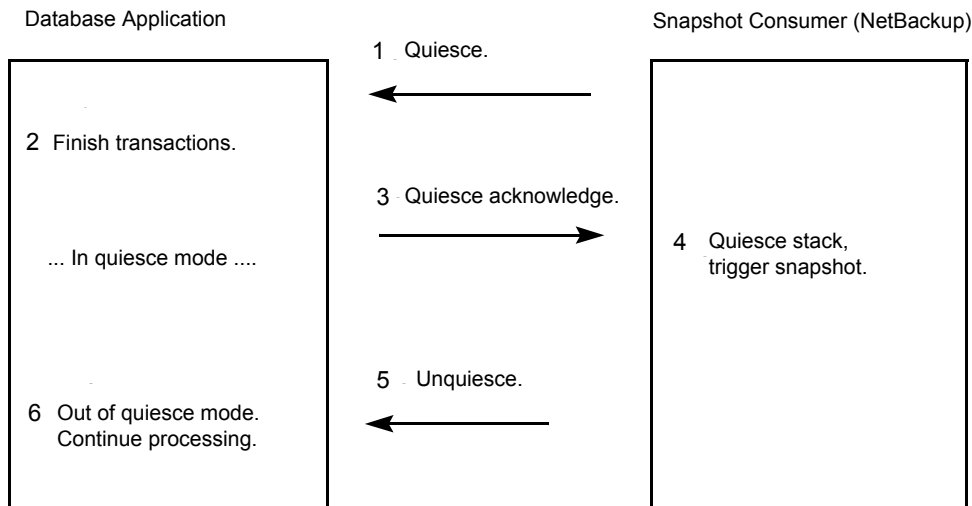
Database Application

Snapshot Consumer (NetBackup)

1 Quiesce.

2 Finish transactions.

3 Quiesce acknowledge.

... In quiesce mode ....

4 Quiesce stack, trigger snapshot.

5 Unquiesce.

6 Out of quiesce mode. Continue processing.